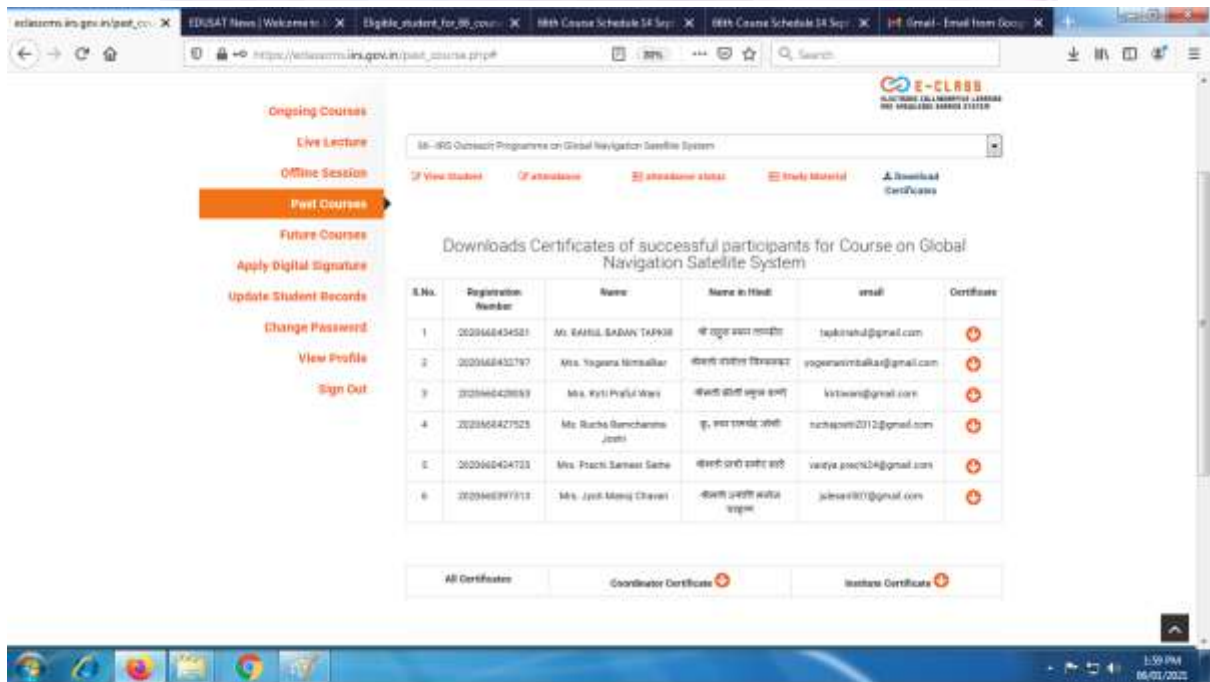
eclassrms.iirs.gov.in/past_co... EDUSAT News | Welcome to ... Eligible_student_for_86_cours... 88th Course Schedule 14 Sep... 88th Course Schedule 14 Sep... Gmail - Email from Goog...

https://eclassrms.iirs.gov.in/past_course.php# 80% Search

E-CLASS

Ongoing Courses
Live Lecture
Offline Session
Past Courses
Future Courses
Apply Digital Signature
Update Student Records
Change Password
View Profile
Sign Out

86 - IIRS Outreach Programme on Global Navigation Satellite System

View Student | attendance | attendance status | Study Material | Download Certificates

Downloads Certificates of successful participants for Course on Global Navigation Satellite System

| S.No. | Registration Number | Name | Name in Hindi | email | Certificate |
|---|---|---|---|---|---|
| 1 | 2020660434581 | Mr. RAHUL BABAN TAPKIR | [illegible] | tapkirrahul@gmail.com | |
| 2 | 2020660432797 | Mrs. Yogeeta Nimbalkar | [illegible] | yogeetanimbalkar@gmail.com | |
| 3 | 2020660428693 | Mrs. Kirti Praful Wani | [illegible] | kirtiwani@gmail.com | |
| 4 | 2020660427525 | Ms. Rucha Ramchandra Joshi | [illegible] | ruchajoshi2012@gmail.com | |
| 5 | 2020660424723 | Mrs. Prachi Sameer Sathe | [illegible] | vaidya.prachi24@gmail.com | |
| 6 | 2020660397313 | Mrs. Jyoti Manoj Chavan | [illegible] | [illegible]@gmail.com | |

All Certificates | Coordinator Certificate | Institute Certificate

1:59 PM
06/01/2021